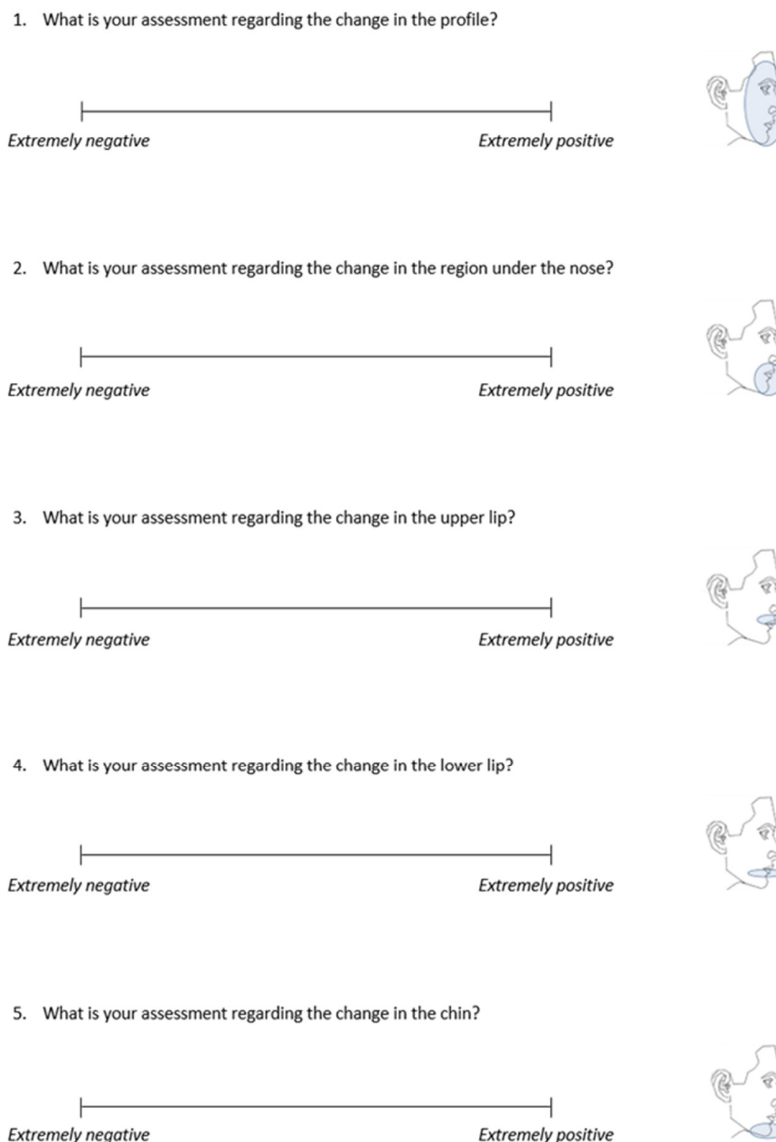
1. What is your assessment regarding the change in the profile?

Extremely negative Extremely positive

2. What is your assessment regarding the change in the region under the nose?

Extremely negative Extremely positive

3. What is your assessment regarding the change in the upper lip?

Extremely negative Extremely positive

4. What is your assessment regarding the change in the lower lip?

Extremely negative Extremely positive

5. What is your assessment regarding the change in the chin?

Extremely negative Extremely positive